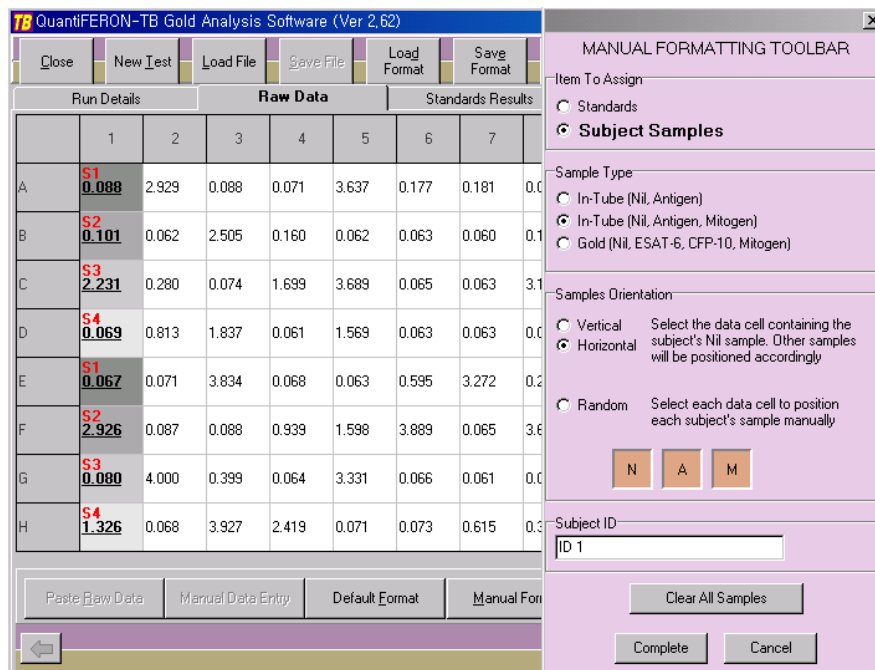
TB QuantiFERON-TB Gold Analysis Software (Ver 2,62)

Close | New Test | Load File | Save File | Load Format | Save Format

Run Details | Raw Data | Standards Results

| | 1 | 2 | 3 | 4 | 5 | 6 | 7 | |
|---|---|---|---|---|---|---|---|---|
| A | S1 0.088 | 2.929 | 0.088 | 0.071 | 3.637 | 0.177 | 0.181 | 0.0 |
| B | S2 0.101 | 0.062 | 2.505 | 0.160 | 0.062 | 0.063 | 0.060 | 0.1 |
| C | S3 2.231 | 0.280 | 0.074 | 1.699 | 3.689 | 0.065 | 0.063 | 3.1 |
| D | S4 0.069 | 0.813 | 1.837 | 0.061 | 1.569 | 0.063 | 0.063 | 0.0 |
| E | S1 0.067 | 0.071 | 3.834 | 0.068 | 0.063 | 0.595 | 3.272 | 0.2 |
| F | S2 2.926 | 0.087 | 0.088 | 0.939 | 1.598 | 3.889 | 0.065 | 3.6 |
| G | S3 0.080 | 4.000 | 0.399 | 0.064 | 3.331 | 0.066 | 0.061 | 0.0 |
| H | S4 1.326 | 0.068 | 3.927 | 2.419 | 0.071 | 0.073 | 0.615 | 0.3 |

Paste Raw Data | Manual Data Entry | Default Format | Manual For

MANUAL FORMATTING TOOLBAR

Item To Assign
Standards
Subject Samples

Sample Type
In-Tube (Nil, Antigen)
In-Tube (Nil, Antigen, Mitogen)
Gold (Nil, ESAT-6, CFP-10, Mitogen)

Samples Orientation
Vertical
Horizontal
Select the data cell containing the subject's Nil sample. Other samples will be positioned accordingly

Random
Select each data cell to position each subject's sample manually

N A M

Subject ID
ID 1

Clear All Samples

Complete | Cancel